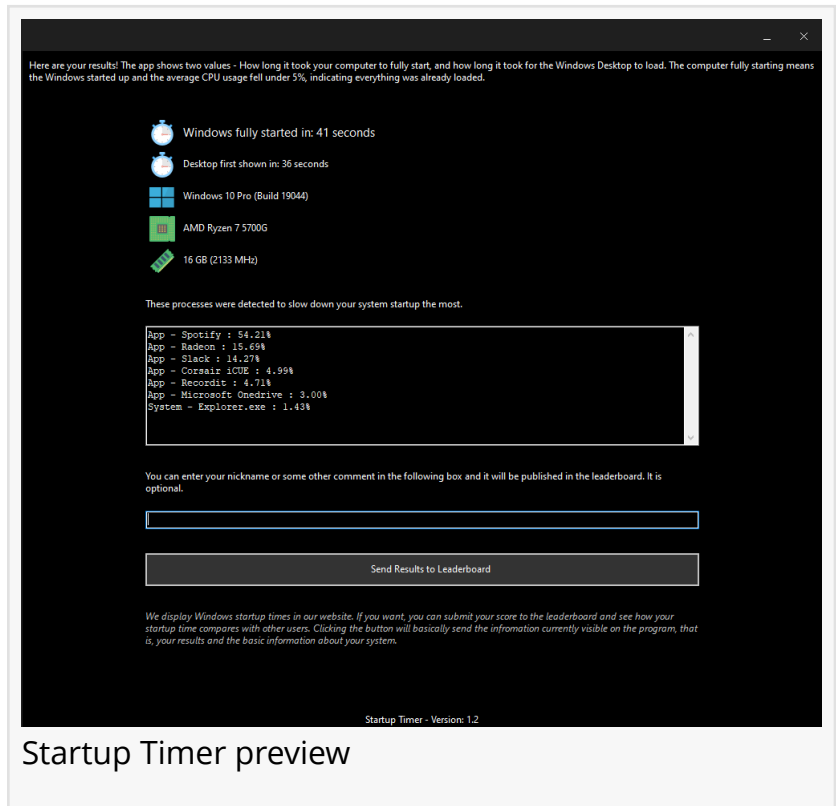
_ ×

Here are your results! The app shows two values - How long it took your computer to fully start, and how long it took for the Windows Desktop to load. The computer fully starting means the Windows started up and the average CPU usage fell under 5%, indicating everything was already loaded.

Windows fully started in: 41 seconds

Desktop first shown in: 36 seconds

Windows 10 Pro (Build 19044)

AMD Ryzen 7 5700G

16 GB (2133 MHz)

These processes were detected to slow down your system startup the most.

App - Spotify : 54.21%
App - Radeon : 15.69%
App - Slack : 14.27%
App - Corsair iCUE : 4.99%
App - Recordit : 4.71%
App - Microsoft Onedrive : 3.00%
System - Explorer.exe : 1.43%

You can enter your nickname or some other comment in the following box and it will be published in the leaderboard. It is optional.

Send Results to Leaderboard

We display Windows startup times in our website. If you want, you can submit your score to the leaderboard and see how your startup time compares with other users. Clicking the button will basically send the infromation currently visible on the program, that is, your results and the basic information about your system.

Startup Timer - Version: 1.2

Startup Timer preview